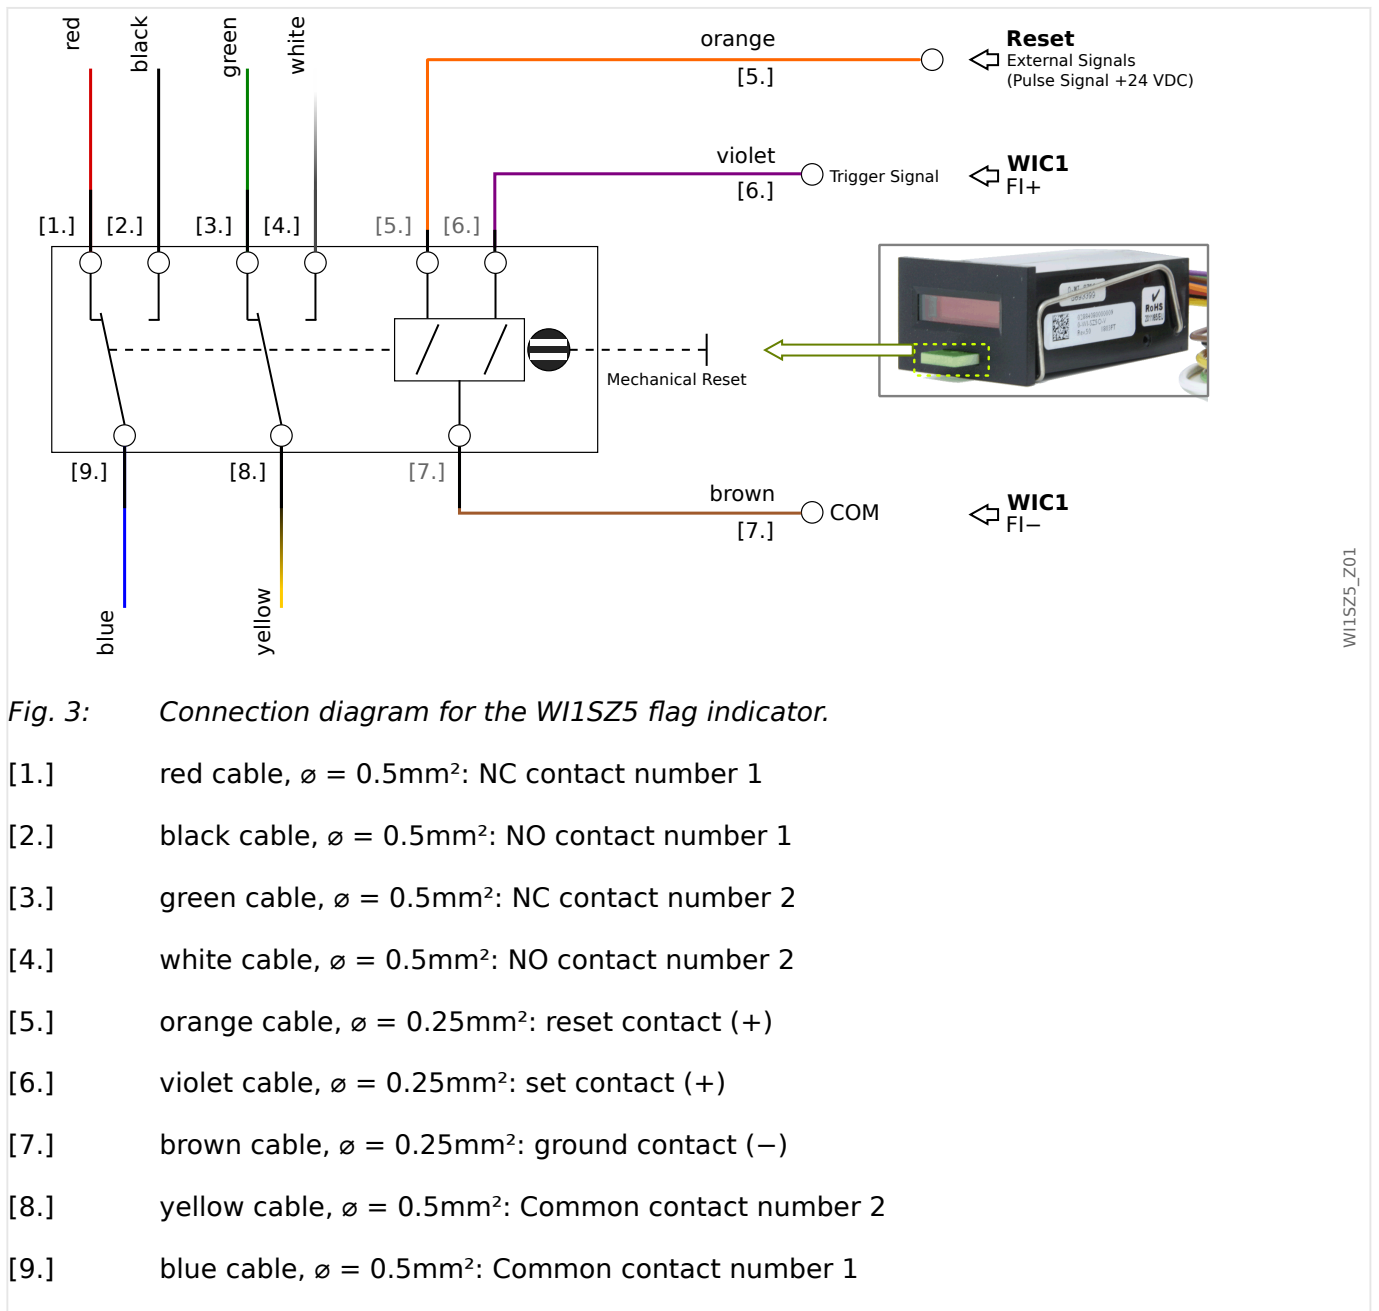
red black green white

orange
[5.]

Reset
External Signals
(Pulse Signal +24 VDC)

violet
[6.]
Trigger Signal

WIC1
FI+

[1.] [2.] [3.] [4.] [5.] [6.]

Mechanical Reset

[9.] [8.] [7.]

brown
[7.]
COM

WIC1
FI−

blue yellow

WI1SZ5_Z01

Fig. 3: Connection diagram for the WI1SZ5 flag indicator.

[1.] red cable, ⌀ = 0.5mm²: NC contact number 1

[2.] black cable, ⌀ = 0.5mm²: NO contact number 1

[3.] green cable, ⌀ = 0.5mm²: NC contact number 2

[4.] white cable, ⌀ = 0.5mm²: NO contact number 2

[5.] orange cable, ⌀ = 0.25mm²: reset contact (+)

[6.] violet cable, ⌀ = 0.25mm²: set contact (+)

[7.] brown cable, ⌀ = 0.25mm²: ground contact (−)

[8.] yellow cable, ⌀ = 0.5mm²: Common contact number 2

[9.] blue cable, ⌀ = 0.5mm²: Common contact number 1